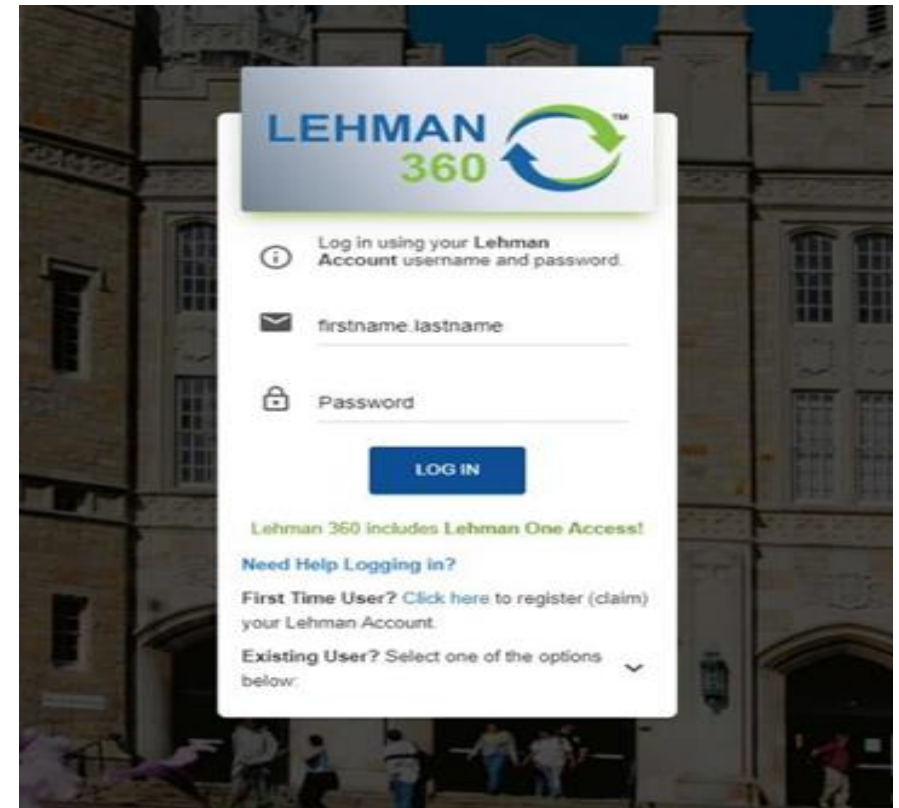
LEHMAN 360 ™

Log in using your Lehman Account username and password.

firstname.lastname

Password

LOG IN

Lehman 360 includes Lehman One Access!

Need Help Logging in?

First Time User? Click here to register (claim) your Lehman Account.

Existing User? Select one of the options below: